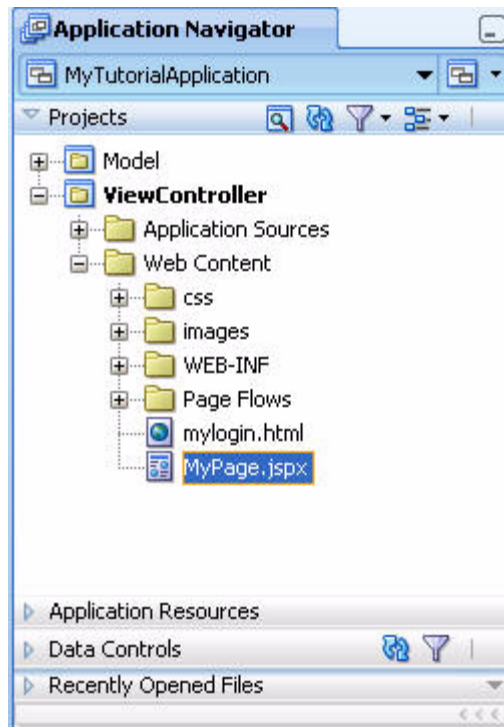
Application Navigator

MyTutorialApplication

Projects

Model

ViewController

Application Sources

Web Content

css

images

WEB-INF

Page Flows

mylogin.html

MyPage.jspx

Application Resources

Data Controls

Recently Opened Files